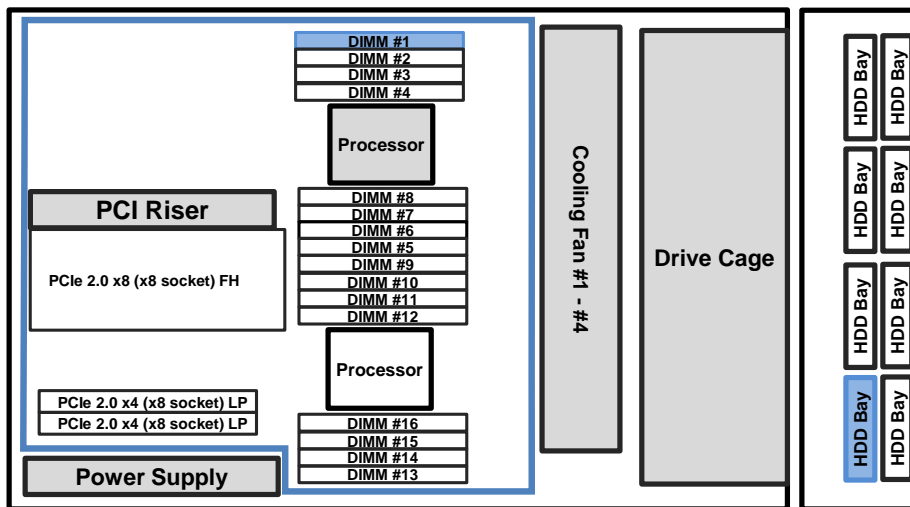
DIMM #1
DIMM #2
DIMM #3
DIMM #4
Processor
DIMM #8
DIMM #7
DIMM #6
DIMM #5
DIMM #9
DIMM #10
DIMM #11
DIMM #12
Processor
DIMM #16
DIMM #15
DIMM #14
DIMM #13

PCI Riser
PCIe 2.0 x8 (x8 socket) FH
PCIe 2.0 x4 (x8 socket) LP
PCIe 2.0 x4 (x8 socket) LP
Power Supply

Cooling Fan #1 - #4

Drive Cage

HDD Bay
HDD Bay
HDD Bay
HDD Bay
HDD Bay
HDD Bay
HDD Bay
HDD Bay